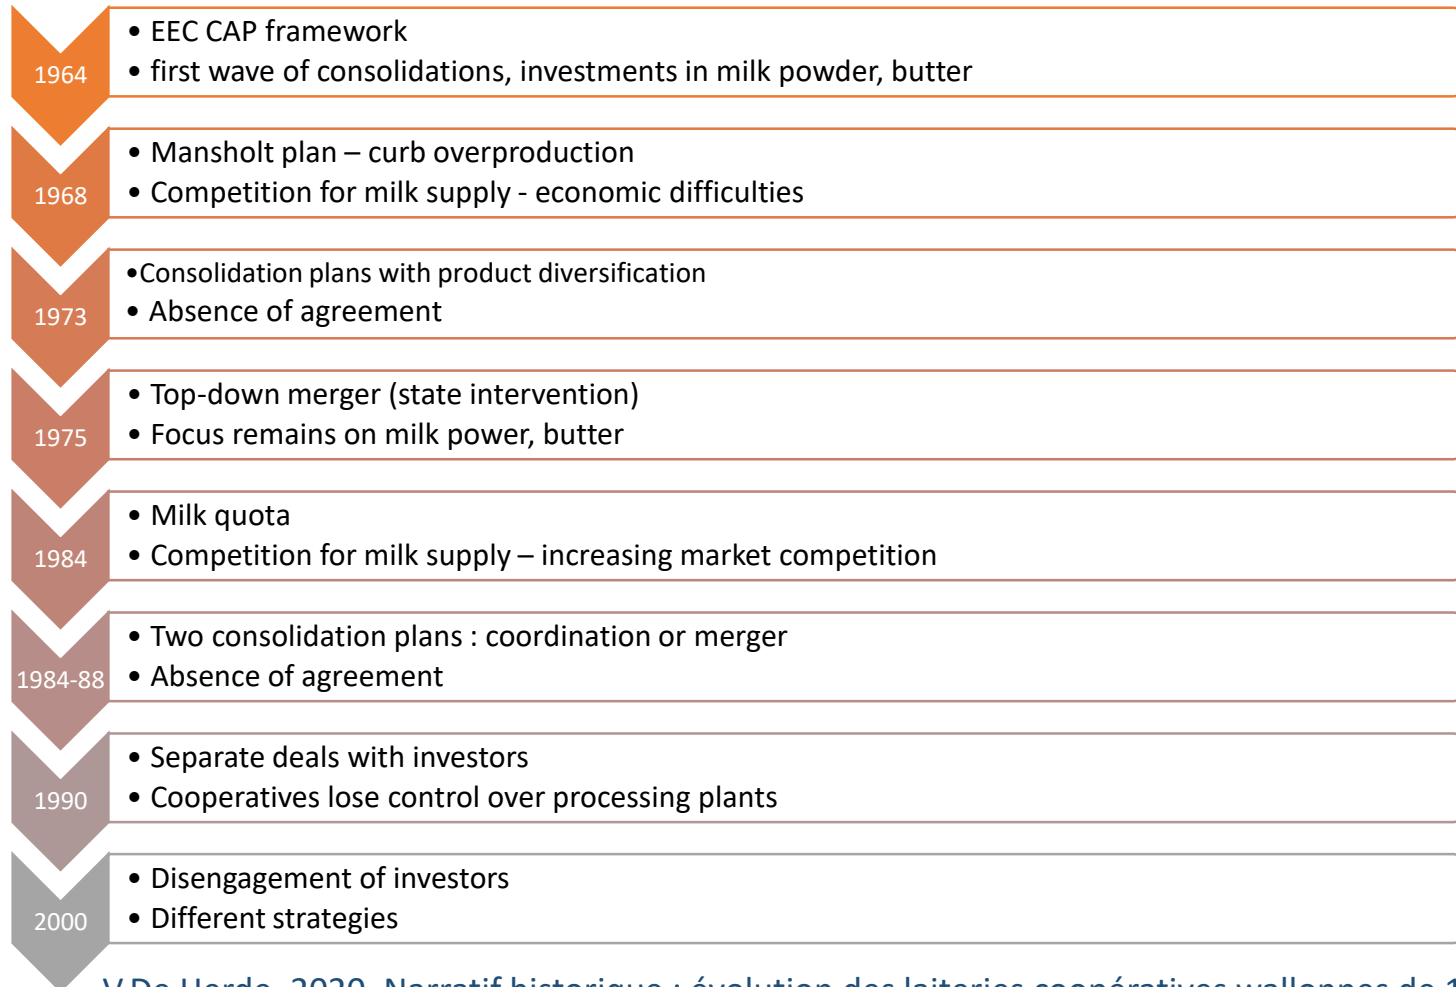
1964
• EEC CAP framework
• first wave of consolidations, investments in milk powder, butter

1968
• Mansholt plan – curb overproduction
• Competition for milk supply - economic difficulties

1973
•Consolidation plans with product diversification
• Absence of agreement

1975
• Top-down merger (state intervention)
• Focus remains on milk power, butter

1984
• Milk quota
• Competition for milk supply – increasing market competition

1984-88
• Two consolidation plans : coordination or merger
• Absence of agreement

1990
• Separate deals with investors
• Cooperatives lose control over processing plants

2000
• Disengagement of investors
• Different strategies

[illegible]